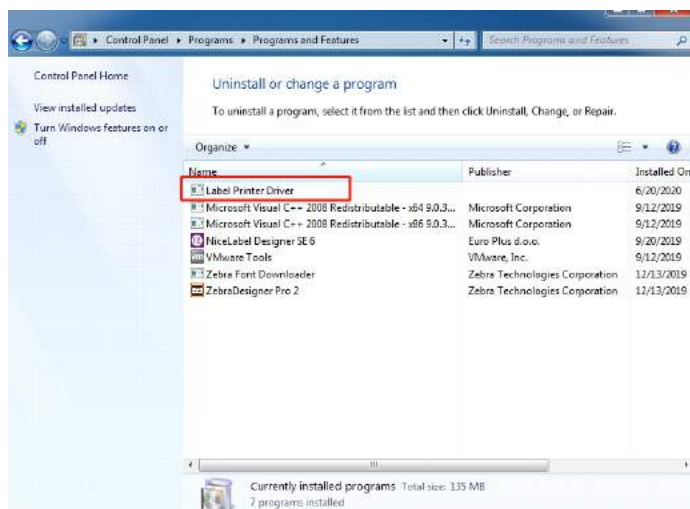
Control Panel ▸ Programs ▸ Programs and Features

Search Programs and Features

Control Panel Home

View installed updates

Turn Windows features on or off

Uninstall or change a program

To uninstall a program, select it from the list and then click Uninstall, Change, or Repair.

Organize ▾

| Name | Publisher | Installed On |
|---|---|---|
| Label Printer Driver | | 6/20/2020 |
| Microsoft Visual C++ 2008 Redistributable - x64 9.0.3... | Microsoft Corporation | 9/12/2019 |
| Microsoft Visual C++ 2008 Redistributable - x86 9.0.3... | Microsoft Corporation | 9/12/2019 |
| NiceLabel Designer SE 6 | Euro Plus d.o.o. | 9/20/2019 |
| VMware Tools | VMware, Inc. | 9/12/2019 |
| Zebra Font Downloader | Zebra Technologies Corporation | 12/13/2019 |
| ZebraDesigner Pro 2 | Zebra Technologies Corporation | 12/13/2019 |

Currently installed programs Total size: 135 MB
7 programs installed